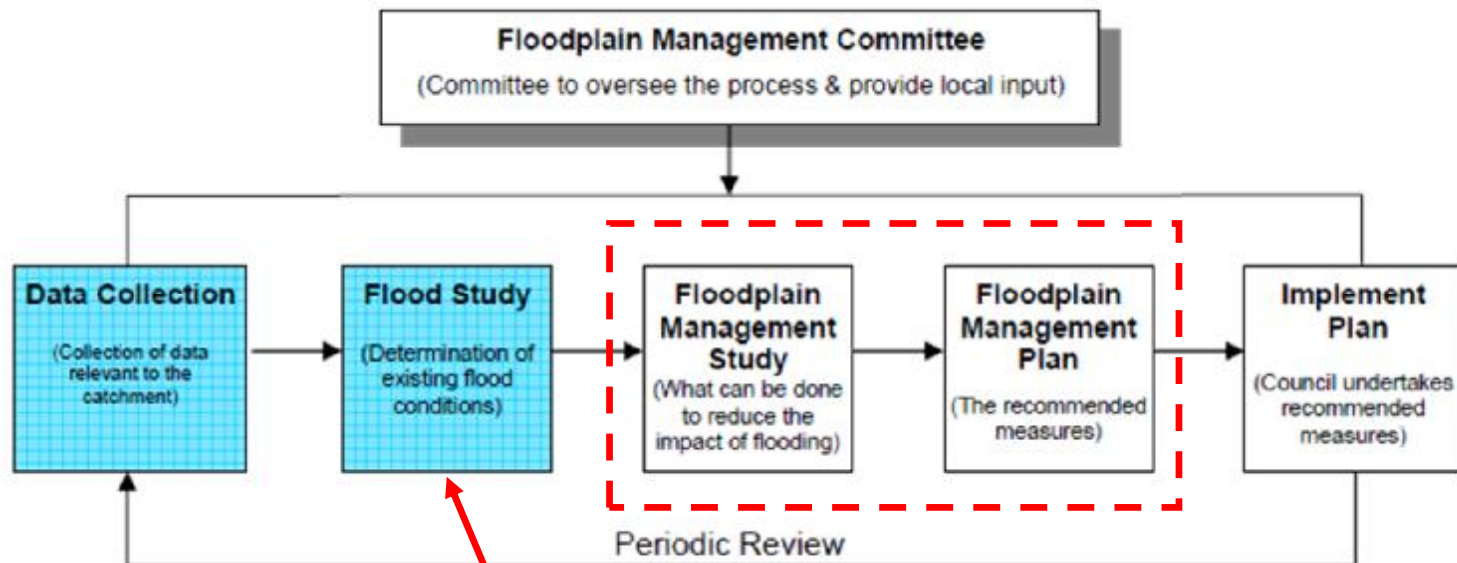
Floodplain Management Committee
(Committee to oversee the process & provide local input)

Data Collection
(Collection of data relevant to the catchment)

Flood Study
(Determination of existing flood conditions)

Floodplain Management Study
(What can be done to reduce the impact of flooding)

Floodplain Management Plan
(The recommended measures)

Implement Plan
(Council undertakes recommended measures)

Periodic Review